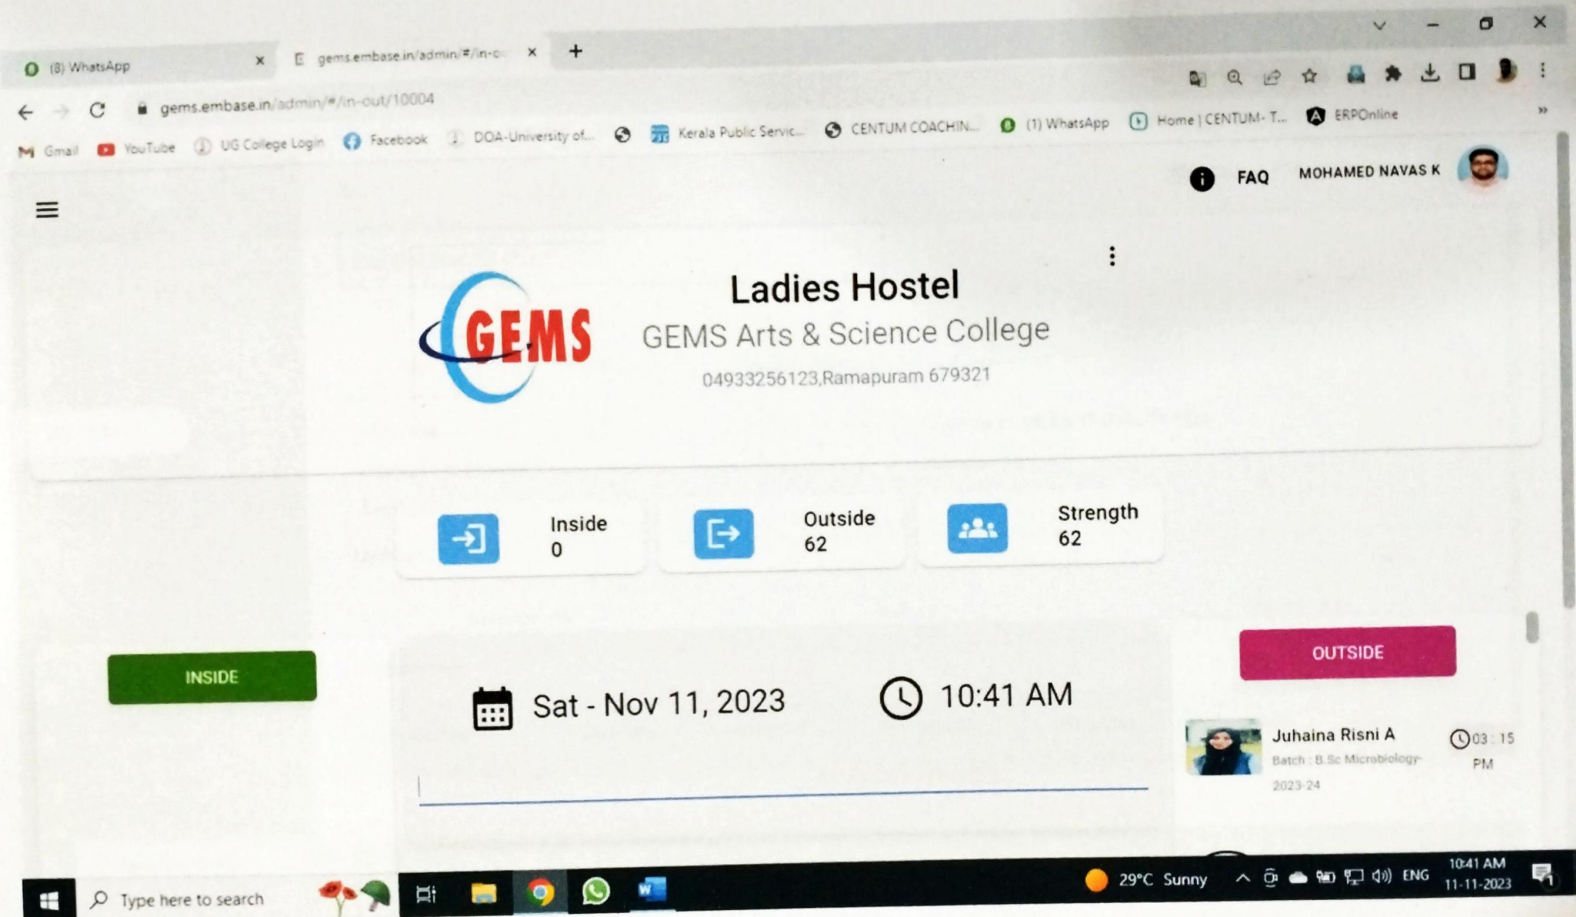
(8) WhatsApp
gems.embase.in/admin/#/in-o

gems.embase.in/admin/#/in-out/10004

Gmail YouTube UG College Login Facebook DOA-University of... Kerala Public Servic... CENTUM COACHIN... (1) WhatsApp Home | CENTUM- T... ERPOnline

FAQ MOHAMED NAVAS K

GEMS

Ladies Hostel
GEMS Arts & Science College
04933256123,Ramapuram 679321

Inside
0

Outside
62

Strength
62

INSIDE

Sat - Nov 11, 2023

10:41 AM

OUTSIDE

Juhaina Risni A
Batch : B.Sc Microbiology 2023-24
03 : 15 PM

Type here to search
29°C Sunny ENG 10:41 AM 11-11-2023